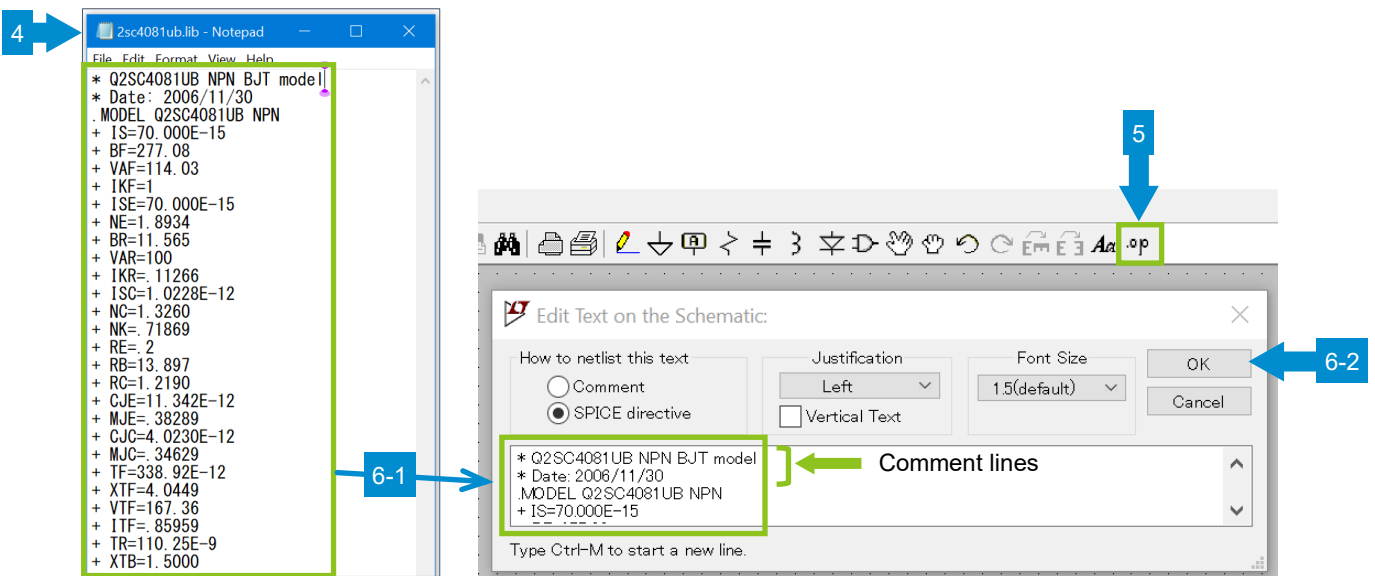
4

2sc4081ub.lib - Notepad

File Edit Format View Help

* Q2SC4081UB NPN BJT model
* Date: 2006/11/30
.MODEL Q2SC4081UB NPN
+ IS=70.000E-15
+ BF=277.08
+ VAF=114.03
+ IKF=1
+ ISE=70.000E-15
+ NE=1.8934
+ BR=11.565
+ VAR=100
+ IKR=.11266
+ ISC=1.0228E-12
+ NC=1.3260
+ NK=.71869
+ RE=.2
+ RB=13.897
+ RC=1.2190
+ CJE=11.342E-12
+ MJE=.38289
+ CJC=4.0230E-12
+ MJC=.34629
+ TF=338.92E-12
+ XTF=4.0449
+ VTF=167.36
+ ITF=.85959
+ TR=110.25E-9
+ XTB=1.5000

5

.op

Edit Text on the Schematic:

How to netlist this text
Comment
SPICE directive

Justification
Left
Vertical Text

Font Size
1.5(default)

OK
Cancel

6-2

6-1

* Q2SC4081UB NPN BJT model
* Date: 2006/11/30
.MODEL Q2SC4081UB NPN
+ IS=70.000E-15

Comment lines

Type Ctrl-M to start a new line.